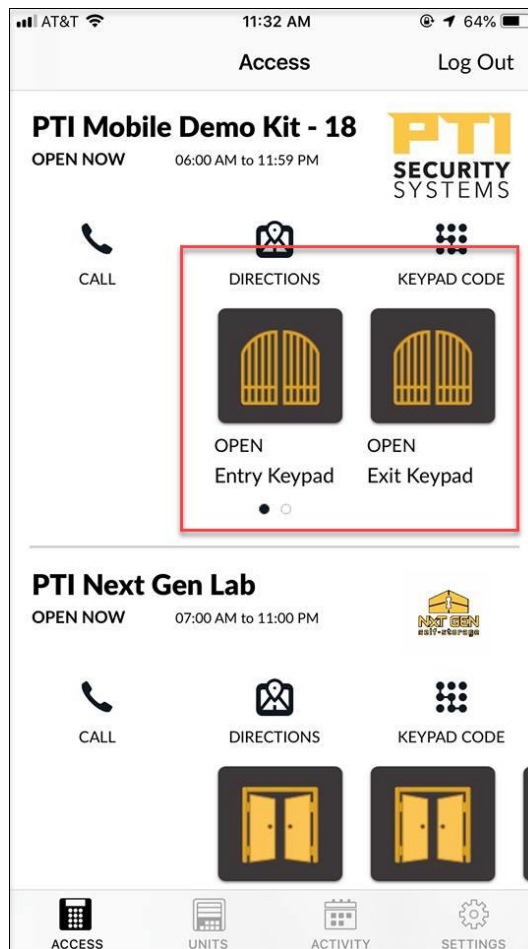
AT&T 11:32 AM 64%

Access Log Out

PTI Mobile Demo Kit - 18
OPEN NOW 06:00 AM to 11:59 PM

PTI
SECURITY
SYSTEMS

CALL
DIRECTIONS
KEYPAD CODE

OPEN
Entry Keypad

OPEN
Exit Keypad

PTI Next Gen Lab
OPEN NOW 07:00 AM to 11:00 PM

NXT GEN
self-storage

CALL
DIRECTIONS
KEYPAD CODE

ACCESS
UNITS
ACTIVITY
SETTINGS